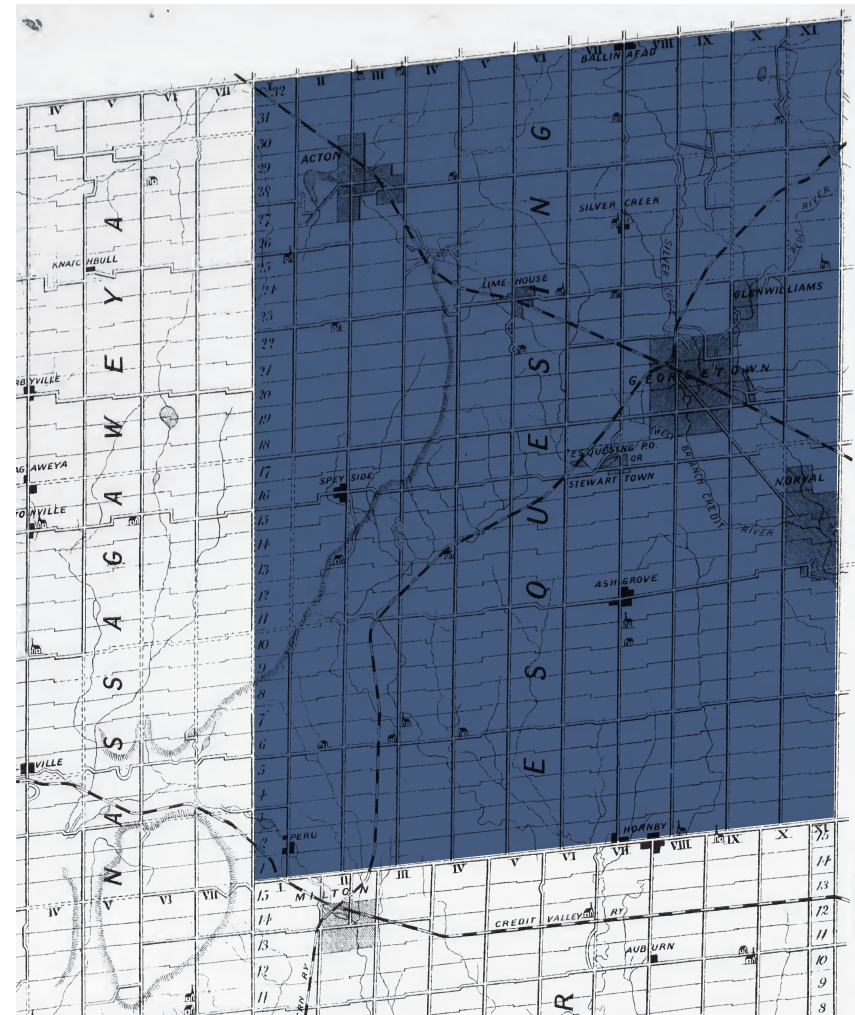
IV V VI VII
32 II III IV V VI VII BALLINAFAD VIII IX X XI
31
30 ACTON
29
28
27 SILVER CREEK
26
25 KNATCHBULL
24 LIME HOUSE GLENWILLIAMS
23
22
21 GEORGETOWN
20 RBYVILLE
19
18
17 AGAWEYA ESQUESING P.O. OR STEWART TOWN
16 SPEY SIDE WEST BRANCH CREDIT RIVER NORVAL
15 TONVILLE
14
13
12 ASHGROVE
11
10
9
8
7
6
5 VILLE
4
3
2 PERU HORNBY
1 VII VIII IX X XI

NASSAGAWEYA

ESQUESING

SILVER CREEK
CREDIT RIVER

IV V VI VII 15 I MILTON III IV V VI VII VIII IX X 14
14 CREDIT VALLEY RY 13
13 12
12 AUBURN 11
11 10
9
8
R